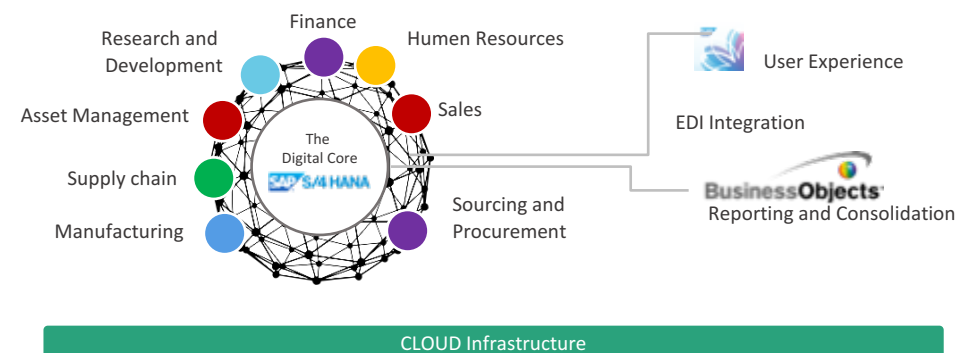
Finance

Research and Development

Humen Resources

User Experience

Asset Management

Sales

EDI Integration

The Digital Core

SAP S/4 HANA

Supply chain

BusinessObjects

Reporting and Consolidation

Sourcing and Procurement

Manufacturing

CLOUD Infrastructure